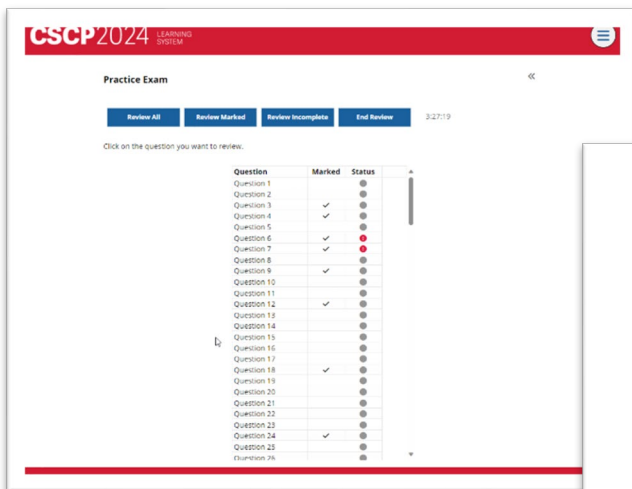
CSCP2024 LEARNING SYSTEM

Practice Exam

«

Review All | Review Marked | Review Incomplete | End Review | 3:27:19

Click on the question you want to review.

| Question | Marked | Status |
|---|---|---|
| Question 1 | | |
| Question 2 | | |
| Question 3 | ✓ | |
| Question 4 | ✓ | |
| Question 5 | | |
| Question 6 | ✓ | |
| Question 7 | ✓ | |
| Question 8 | | |
| Question 9 | ✓ | |
| Question 10 | | |
| Question 11 | | |
| Question 12 | ✓ | |
| Question 13 | | |
| Question 14 | | |
| Question 15 | | |
| Question 16 | | |
| Question 17 | | |
| Question 18 | ✓ | |
| Question 19 | | |
| Question 20 | | |
| Question 21 | | |
| Question 22 | | |
| Question 23 | | |
| Question 24 | ✓ | |
| Question 25 | | |
| Question 26 | | |